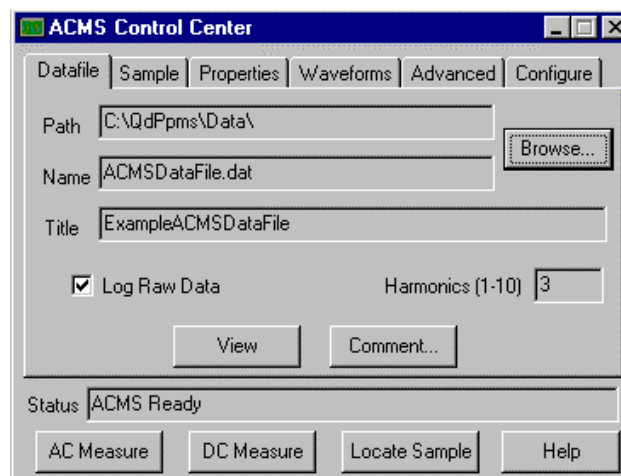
ACMS Control Center

Datafile | Sample | Properties | Waveforms | Advanced | Configure

Path C:\QdPpms\Data\

Browse...

Name ACMSDataFile.dat

Title ExampleACMSDataFile

Log Raw Data

Harmonics (1-10) 3

View

Comment...

Status ACMS Ready

AC Measure

DC Measure

Locate Sample

Help